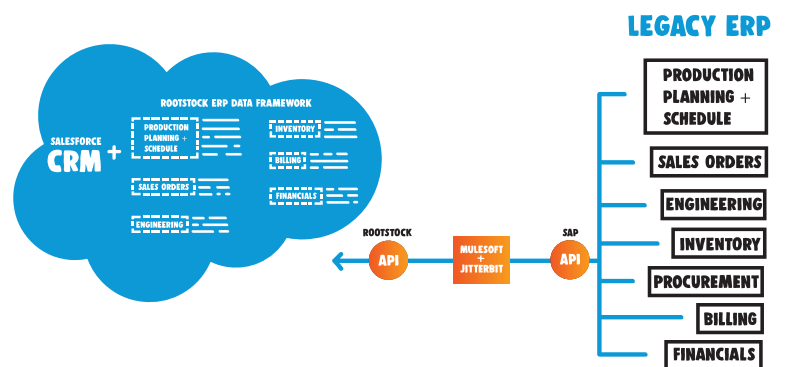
LEGACY ERP

ROOTSTOCK ERP DATA FRAMEWORK

SALESFORCE
CRM +

PRODUCTION PLANNING + SCHEDULE

INVENTORY

SALES ORDERS

BILLING

FINANCIALS

ENGINEERING

ROOTSTOCK
API

MULESOFT + JITTERBIT

SAP
API

PRODUCTION PLANNING + SCHEDULE

SALES ORDERS

ENGINEERING

INVENTORY

PROCUREMENT

BILLING

FINANCIALS